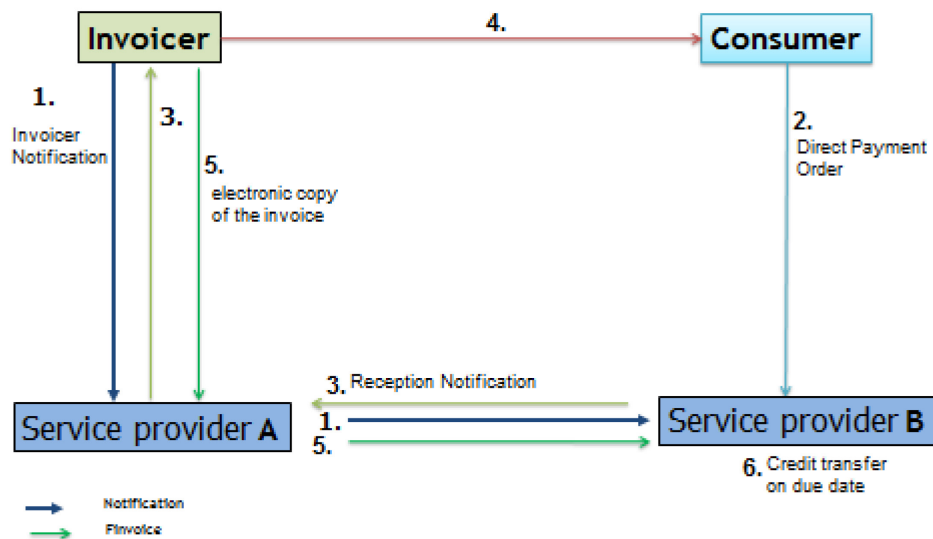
Invoicer

4.

Consumer

1.
Invoicer Notification

3.

5.
electronic copy of the invoice

2.
Direct Payment Order

3. Reception Notification

Service provider A

1.

5.

Service provider B

6. Credit transfer on due date

Notification

Finvoice